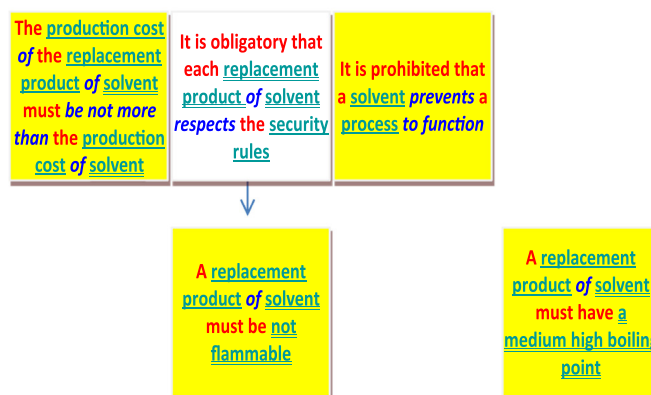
The production cost of the replacement product of solvent must be not more than the production cost of solvent

It is obligatory that each replacement product of solvent respects the security rules

It is prohibited that a solvent prevents a process to function

A replacement product of solvent must be not flammable

A replacement product of solvent must have a medium high boiling point